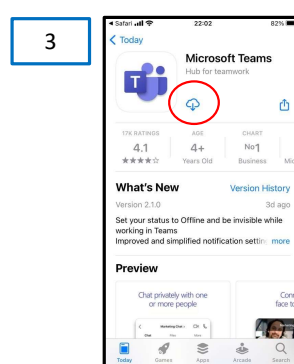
3

◂ Safari 22:02 82%

< Today

Microsoft Teams
Hub for teamwork

17K RATINGS
4.1
★★★★☆

AGE
4+
Years Old

CHART
No1
Business

Mi

What's New
Version History

Version 2.1.0
3d ago

Set your status to Offline and be invisible while working in Teams
Improved and simplified notification settin more

Preview

Chat privately with one or more people

Con
face

Today Games Apps Arcade Search